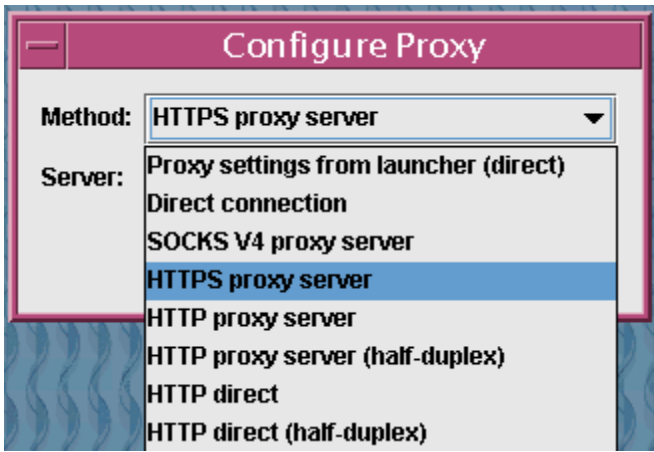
Configure Proxy

Method: HTTPS proxy server

Server:

Proxy settings from launcher (direct)
Direct connection
SOCKS V4 proxy server
HTTPS proxy server
HTTP proxy server
HTTP proxy server (half-duplex)
HTTP direct
HTTP direct (half-duplex)